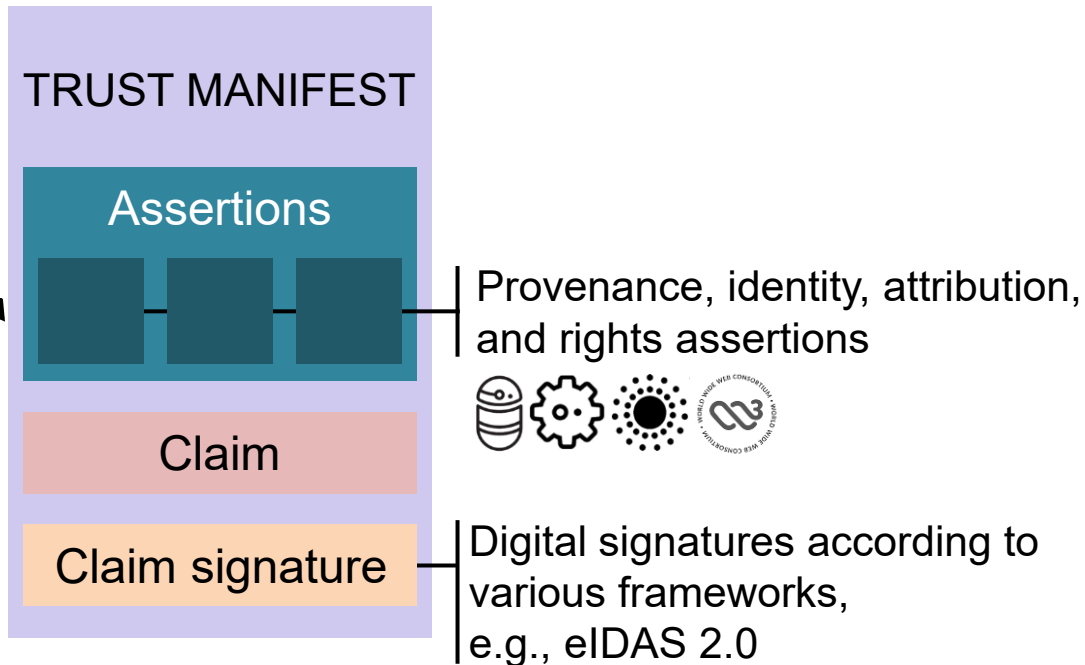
TRUST MANIFEST

Assertions

Provenance, identity, attribution, and rights assertions

WORLD WIDE WEB CONSORTIUM • WORLD WIDE WEB CONSORTIUM •

Claim

Claim signature

Digital signatures according to various frameworks, e.g., eIDAS 2.0